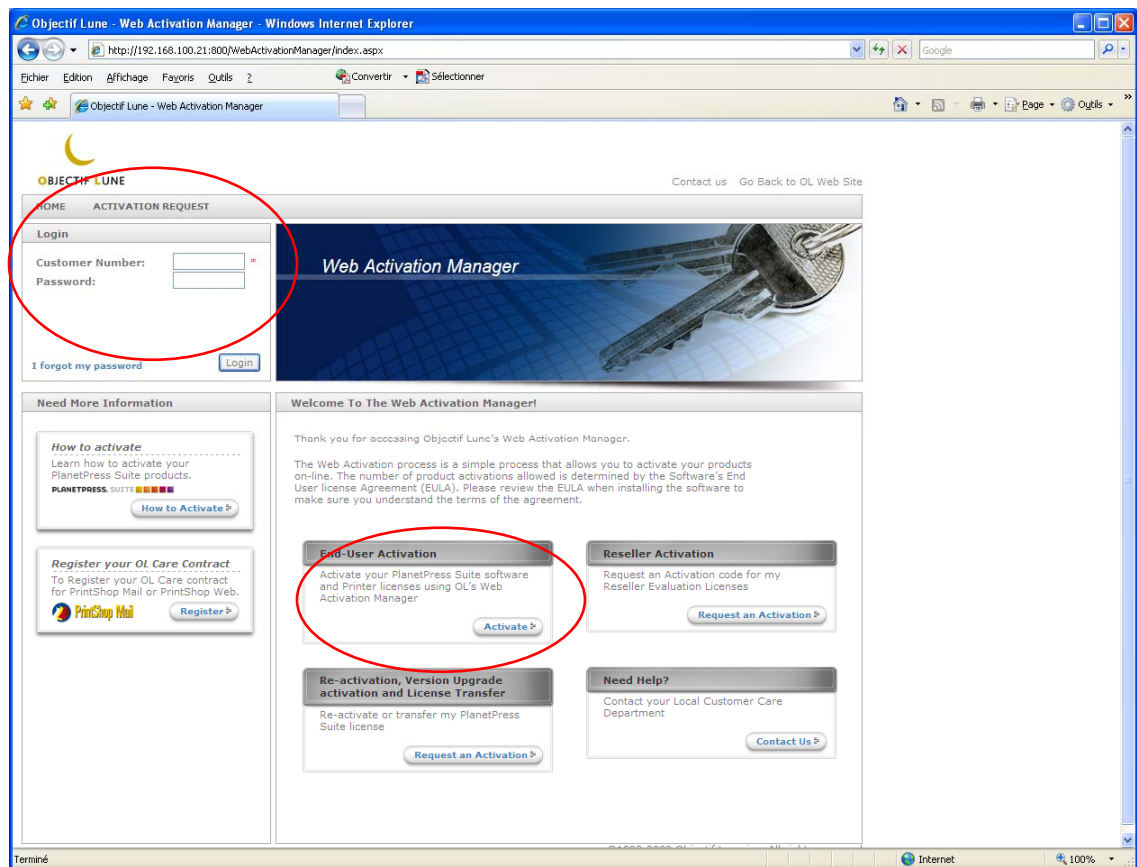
Objectif Lune - Web Activation Manager - Windows Internet Explorer

http://192.168.100.21:800/WebActivationManager/index.aspx

Google

Fichier Edition Affichage Favoris Outils ?

Convertir Sélectionner

Objectif Lune - Web Activation Manager

Page Outils

OBJECTIF LUNE

Contact us Go Back to OL Web Site

HOME ACTIVATION REQUEST

Login

Customer Number: *
Password:

I forgot my password Login

Web Activation Manager

Need More Information

How to activate
Learn how to activate your PlanetPress Suite products.
PLANETPRESS SUITE
How to Activate

Register your OL Care Contract
To Register your OL Care contract for PrintShop Mail or PrintShop Web.
PrintShop Mail
Register

Welcome To The Web Activation Manager!

Thank you for accessing Objectif Lune's Web Activation Manager.

The Web Activation process is a simple process that allows you to activate your products on-line. The number of product activations allowed is determined by the Software's End User license Agreement (EULA). Please review the EULA when installing the software to make sure you understand the terms of the agreement.

End-User Activation
Activate your PlanetPress Suite software and Printer licenses using OL's Web Activation Manager
Activate

Reseller Activation
Request an Activation code for my Reseller Evaluation Licenses
Request an Activation

Re-activation, Version Upgrade activation and License Transfer
Re-activate or transfer my PlanetPress Suite license
Request an Activation

Need Help?
Contact your Local Customer Care Department
Contact Us

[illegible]

Terminé

Internet

100%